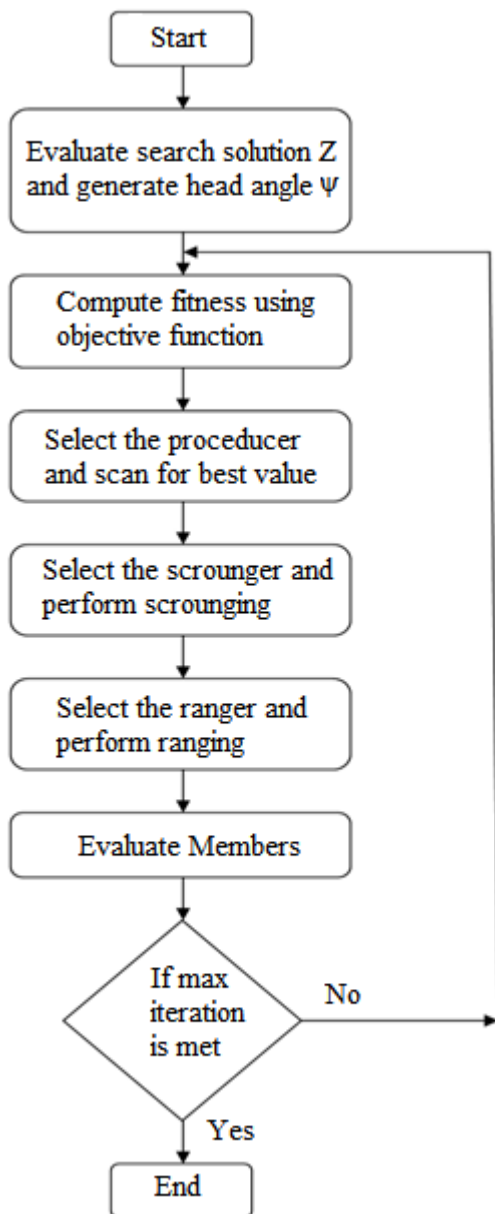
Start

Evaluate search solution Z and generate head angle Ψ

Compute fitness using objective function

Select the proceducer and scan for best value

Select the scrounger and perform scrounging

Select the ranger and perform ranging

Evaluate Members

If max iteration is met

No

Yes

End